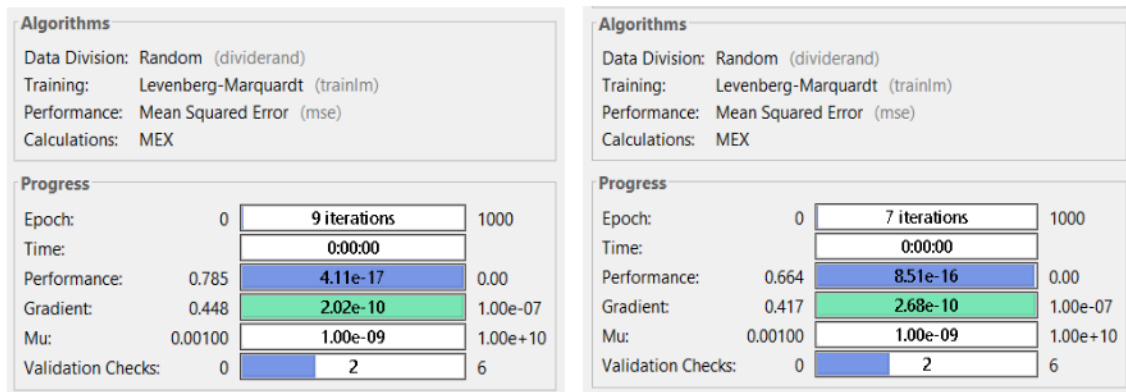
Algorithms

Data Division: Random (dividerand)
Training: Levenberg-Marquardt (trainlm)
Performance: Mean Squared Error (mse)
Calculations: MEX

Progress

| | | | |
|---|---|---|---|
| Epoch: | 0 | 9 iterations | 1000 |
| Time: | | 0:00:00 | |
| Performance: | 0.785 | 4.11e-17 | 0.00 |
| Gradient: | 0.448 | 2.02e-10 | 1.00e-07 |
| Mu: | 0.00100 | 1.00e-09 | 1.00e+10 |
| Validation Checks: | 0 | 2 | 6 |

Algorithms

Data Division: Random (dividerand)
Training: Levenberg-Marquardt (trainlm)
Performance: Mean Squared Error (mse)
Calculations: MEX

Progress

| | | | |
|---|---|---|---|
| Epoch: | 0 | 7 iterations | 1000 |
| Time: | | 0:00:00 | |
| Performance: | 0.664 | 8.51e-16 | 0.00 |
| Gradient: | 0.417 | 2.68e-10 | 1.00e-07 |
| Mu: | 0.00100 | 1.00e-09 | 1.00e+10 |
| Validation Checks: | 0 | 2 | 6 |